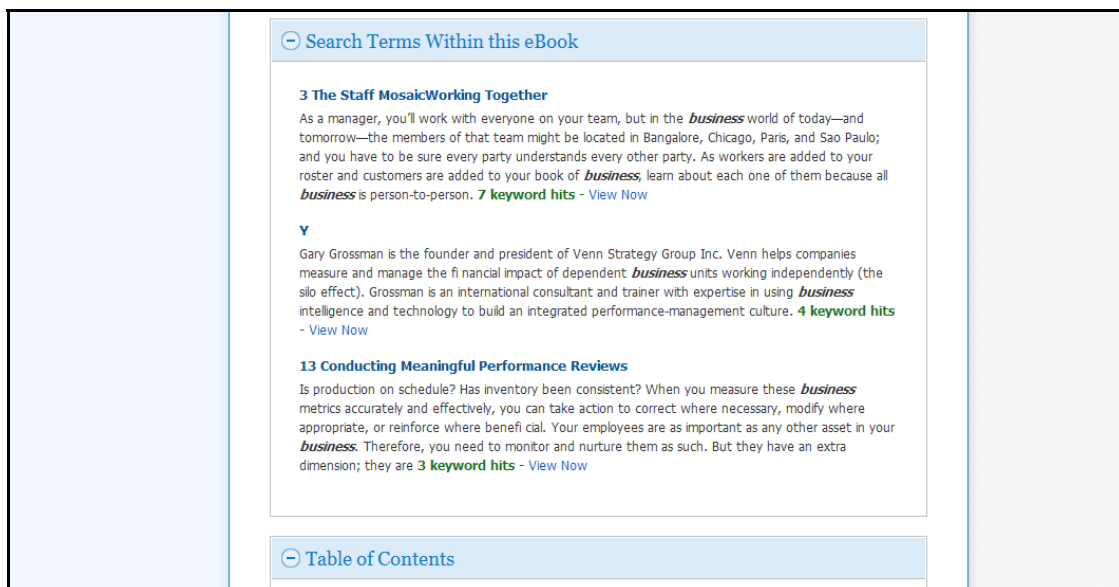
⊖ Search Terms Within this eBook

3 The Staff MosaicWorking Together

As a manager, you'll work with everyone on your team, but in the *business* world of today—and tomorrow—the members of that team might be located in Bangalore, Chicago, Paris, and Sao Paulo; and you have to be sure every party understands every other party. As workers are added to your roster and customers are added to your book of *business*, learn about each one of them because all *business* is person-to-person. 7 keyword hits - View Now

Y

Gary Grossman is the founder and president of Venn Strategy Group Inc. Venn helps companies measure and manage the fi nancial impact of dependent *business* units working independently (the silo effect). Grossman is an international consultant and trainer with expertise in using *business* intelligence and technology to build an integrated performance-management culture. 4 keyword hits - View Now

13 Conducting Meaningful Performance Reviews

Is production on schedule? Has inventory been consistent? When you measure these *business* metrics accurately and effectively, you can take action to correct where necessary, modify where appropriate, or reinforce where benefi cial. Your employees are as important as any other asset in your *business*. Therefore, you need to monitor and nurture them as such. But they have an extra dimension; they are 3 keyword hits - View Now

⊖ Table of Contents